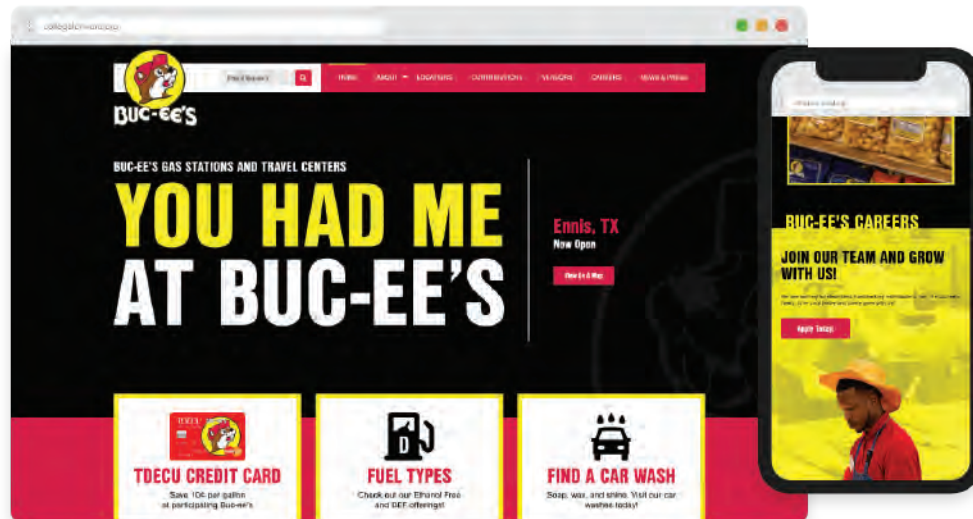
BUC-EE'S

HOME ABOUT LOCATIONS CONTRIBUTIONS VENDORS CAREERS NEWS & PRESS

BUC-EE'S GAS STATIONS AND TRAVEL CENTERS

YOU HAD ME AT BUC-EE'S

Ennis, TX
Now Open

View On A Map

TDECU CREDIT CARD
Save 10¢ per gallon at participating Buc-ee's

FUEL TYPES
Check out our Ethanol Free and DEF offerings!

FIND A CAR WASH
Soap, wax, and shine. Visit our car washes today!

BUC-EE'S CAREERS

JOIN OUR TEAM AND GROW WITH US!

Apply Today!